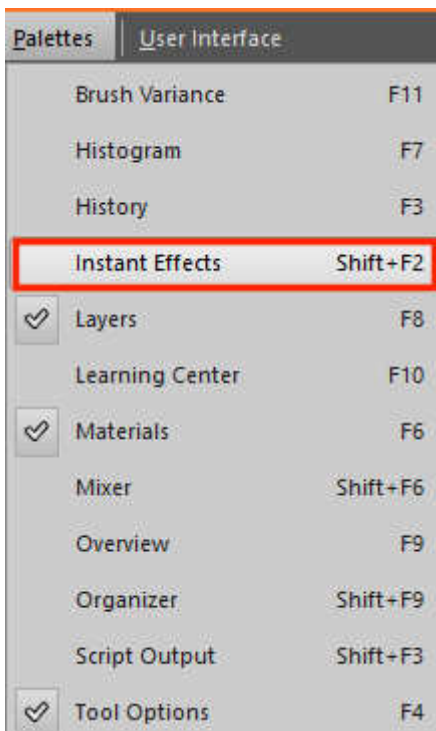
Palettes | User Interface

Brush Variance F11
Histogram F7
History F3
Instant Effects Shift+F2
Layers F8
Learning Center F10
Materials F6
Mixer Shift+F6
Overview F9
Organizer Shift+F9
Script Output Shift+F3
Tool Options F4